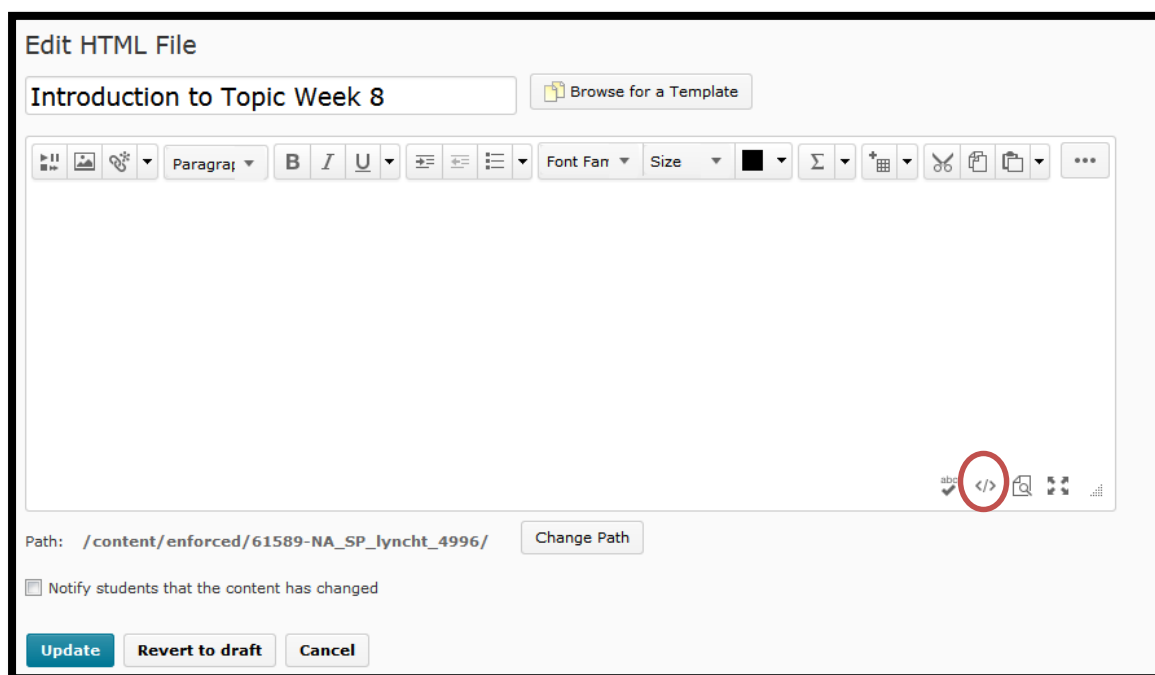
Edit HTML File

Introduction to Topic Week 8

Browse for a Template

Paragraj

B I U

Font Fan

Size

Σ

•••

abc

</>

Path: /content/enforced/61589-NA_SP_lyncht_4996/

Change Path

Notify students that the content has changed

Update

Revert to draft

Cancel